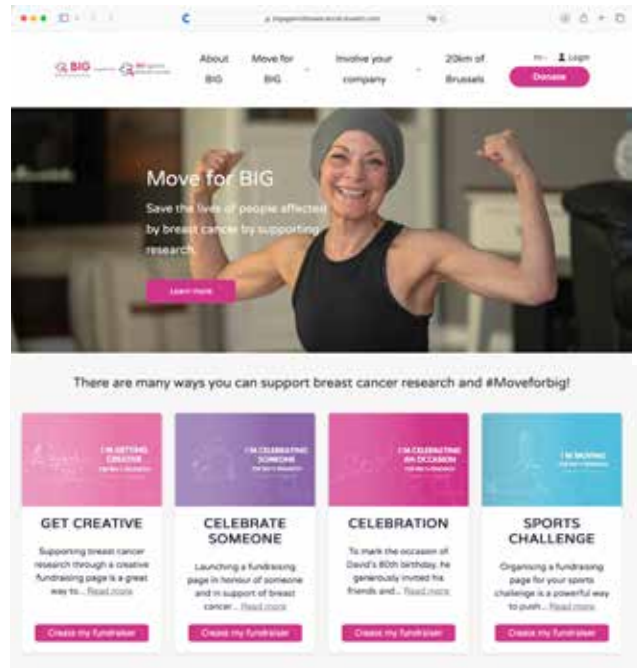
BIG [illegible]

About BIG

Move for BIG

Involve your company

20km of Brussels

Login

Donate

Move for BIG

Save the lives of people affected by breast cancer by supporting research.

Learn more

There are many ways you can support breast cancer research and #Moveforbig!

I'M GETTING CREATIVE

GET CREATIVE

Supporting breast cancer research through a creative fundraising page is a great way to... Read more

Create my fundraiser

I'M CELEBRATING SOMEONE

CELEBRATE SOMEONE

Launching a fundraising page in honour of someone and in support of breast cancer... Read more

Create my fundraiser

I'M CELEBRATING AN OCCASION

CELEBRATION

To mark the occasion of David's 80th birthday, he generously invited his friends and... Read more

Create my fundraiser

I'M MOVING

SPORTS CHALLENGE

Organising a fundraising page for your sports challenge is a powerful way to push... Read more

Create my fundraiser